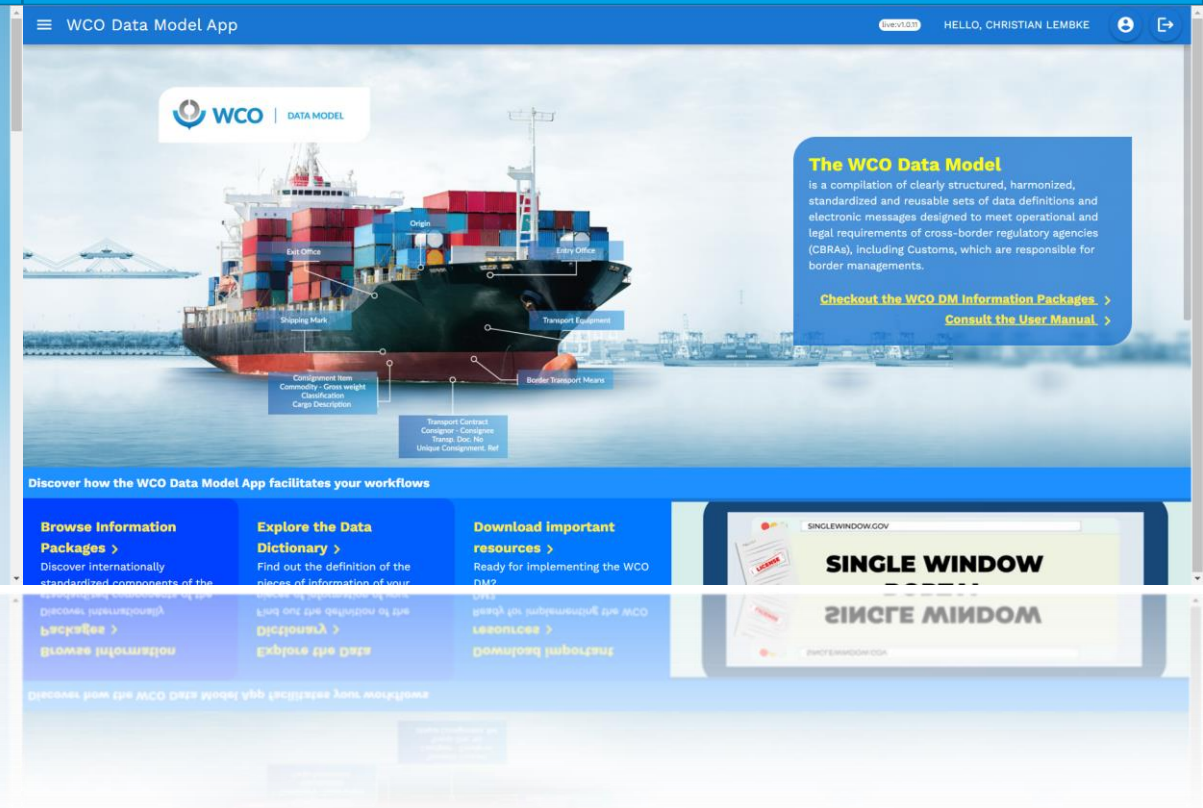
WCO Data Model App

live:v1.0.11 HELLO, CHRISTIAN LEMBKE

WCO | DATA MODEL

Origin
Exit Office
Entry Office
Shipping Mark
Transport Equipment
Consignment Item
Commodity - Gross weight
Classification
Cargo Description
Border Transport Means
Transport Contract
Consignor - Consignee
Transp. Doc. No
Unique Consignment. Ref

The WCO Data Model
is a compilation of clearly structured, harmonized, standardized and reusable sets of data definitions and electronic messages designed to meet operational and legal requirements of cross-border regulatory agencies (CBRAs), including Customs, which are responsible for border managements.

Checkout the WCO DM Information Packages >
Consult the User Manual >

Discover how the WCO Data Model App facilitates your workflows

Browse Information Packages >
Discover internationally standardized components of the

Explore the Data Dictionary >
Find out the definition of the pieces of information of your

Download important resources >
Ready for implementing the WCO DM?

SINGLEWINDOW.GOV
LICENSE
SINGLE WINDOW
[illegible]